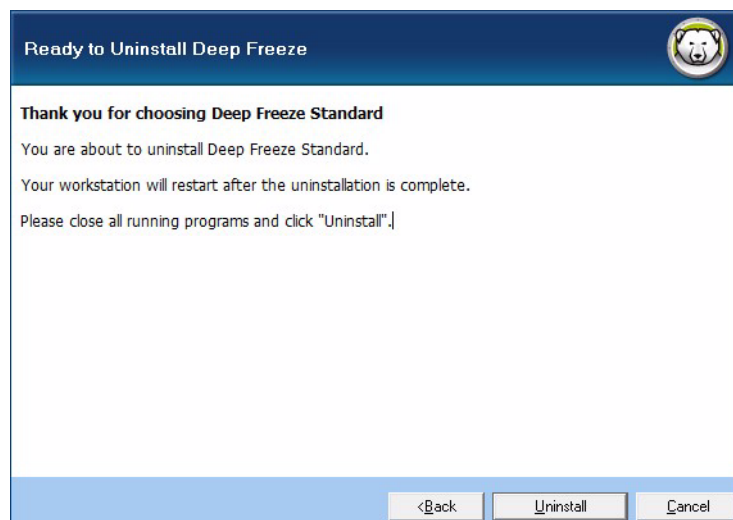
Ready to Uninstall Deep Freeze

Thank you for choosing Deep Freeze Standard

You are about to uninstall Deep Freeze Standard.

Your workstation will restart after the uninstallation is complete.

Please close all running programs and click "Uninstall".

<Back

Uninstall

Cancel